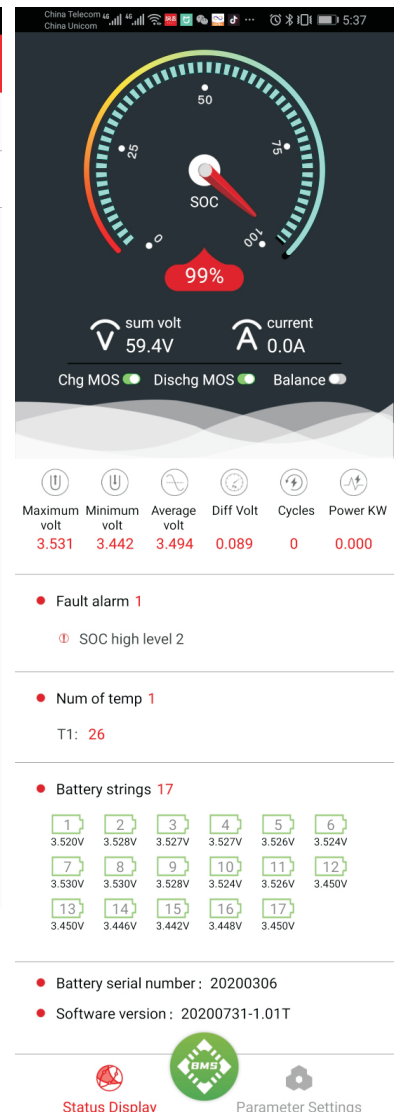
China Telecom 4G
China Unicom 4G
5:37

50
25
75
0
100
SOC

99%

sum volt
59.4V
current
0.0A

Chg MOS
Dischg MOS
Balance

| Maximum volt | Minimum volt | Average volt | Diff Volt | Cycles | Power KW |
|---|---|---|---|---|---|
| 3.531 | 3.442 | 3.494 | 0.089 | 0 | 0.000 |

Fault alarm 1

SOC high level 2

Num of temp 1

T1: 26

Battery strings 17

| 1 | 2 | 3 | 4 | 5 | 6 |
|---|---|---|---|---|---|
| 3.520V | 3.528V | 3.527V | 3.527V | 3.526V | 3.524V |
| 7 | 8 | 9 | 10 | 11 | 12 |
| 3.530V | 3.530V | 3.528V | 3.524V | 3.526V | 3.450V |
| 13 | 14 | 15 | 16 | 17 | |
| 3.450V | 3.446V | 3.442V | 3.448V | 3.450V | |

Battery serial number : 20200306

Software version : 20200731-1.01T

BMS

Status Display
Parameter Settings